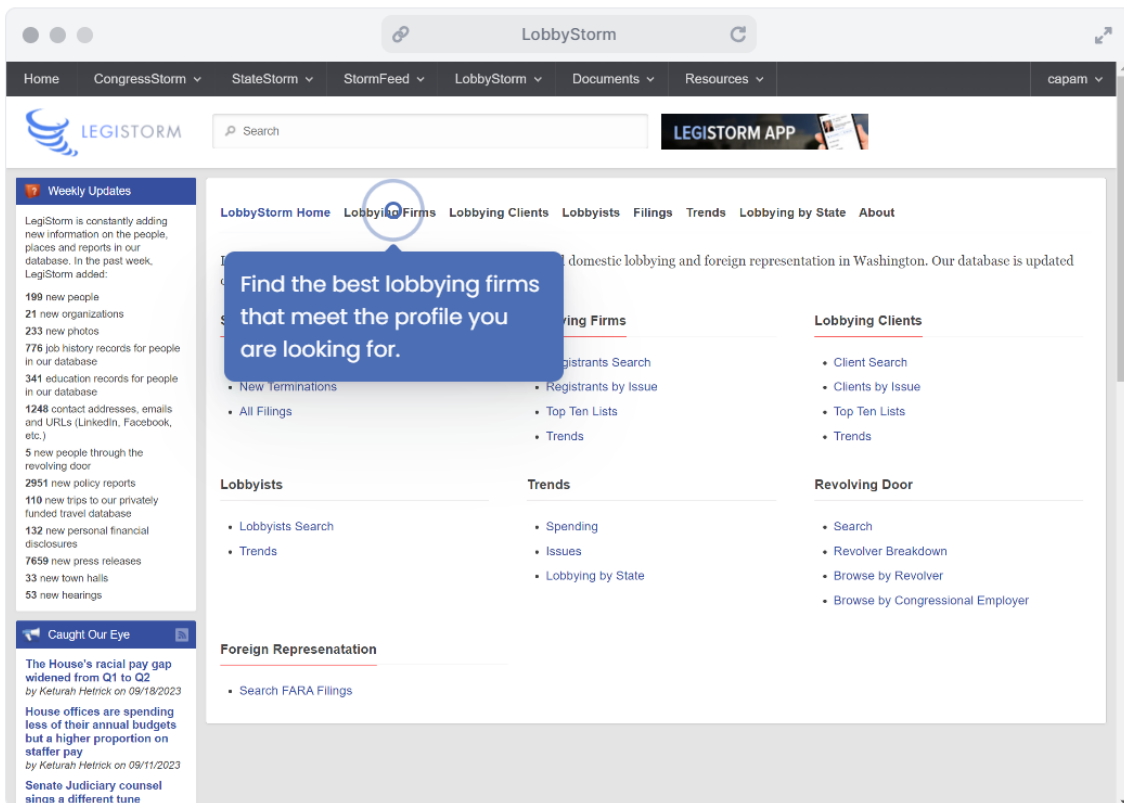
LobbyStorm

Home CongressStorm StateStorm StormFeed LobbyStorm Documents Resources capam

LEGISTORM

Search

LEGISTORM APP

Weekly Updates

LegiStorm is constantly adding new information on the people, places and reports in our database. In the past week, LegiStorm added:

199 new people
21 new organizations
233 new photos
776 job history records for people in our database
341 education records for people in our database
1248 contact addresses, emails and URLs (LinkedIn, Facebook, etc.)
5 new people through the revolving door
2951 new policy reports
110 new trips to our privately funded travel database
132 new personal financial disclosures
7659 new press releases
33 new town halls
53 new hearings

Caught Our Eye

The House's racial pay gap widened from Q1 to Q2
by Keturah Hetrick on 09/18/2023

House offices are spending less of their annual budgets but a higher proportion on staffer pay
by Keturah Hetrick on 09/11/2023

Senate Judiciary counsel sings a different tune

LobbyStorm Home Lobbying Firms Lobbying Clients Lobbyists Filings Trends Lobbying by State About

Find the best lobbying firms that meet the profile you are looking for.

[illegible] domestic lobbying and foreign representation in Washington. Our database is updated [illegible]

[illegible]

New Terminations
All Filings

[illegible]ying Firms

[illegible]gistrants Search
Registrants by Issue
Top Ten Lists
Trends

Lobbying Clients

Client Search
Clients by Issue
Top Ten Lists
Trends

Lobbyists

Lobbyists Search
Trends

Trends

Spending
Issues
Lobbying by State

Revolving Door

Search
Revolver Breakdown
Browse by Revolver
Browse by Congressional Employer

Foreign Represenatation

Search FARA Filings